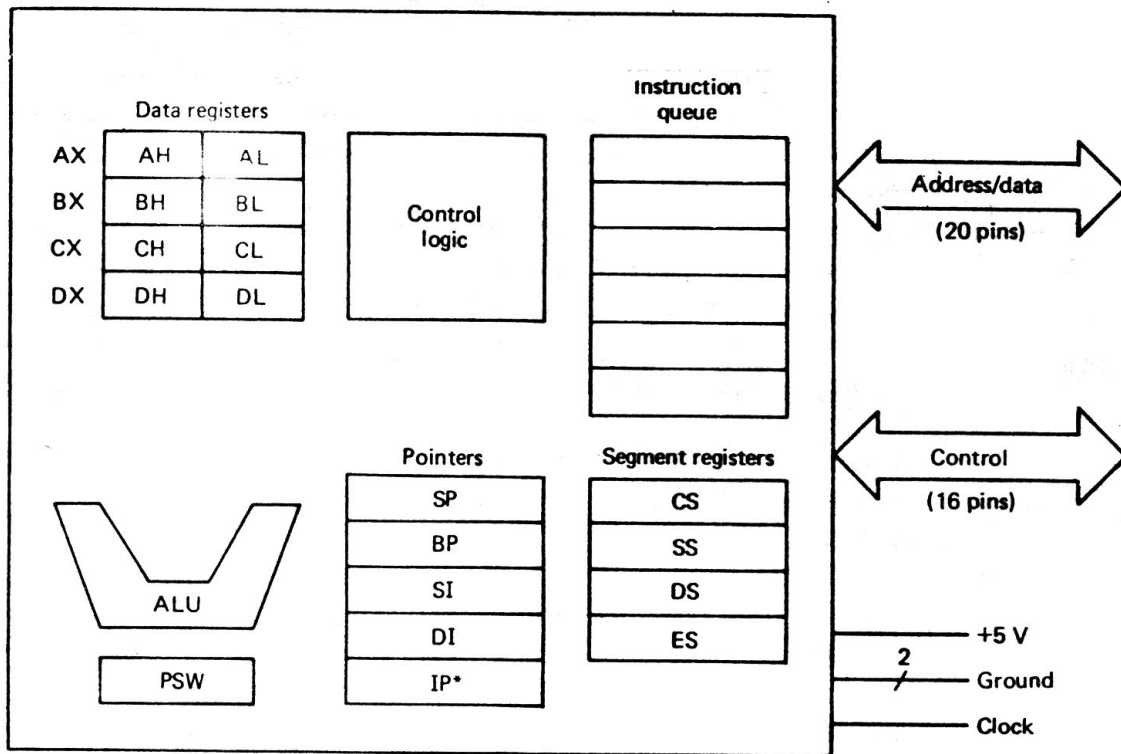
Data registers

| | | |
|---|---|---|
| AX | AH | AL |
| BX | BH | BL |
| CX | CH | CL |
| DX | DH | DL |

Control logic

Instruction queue

Address/data (20 pins)

Control (16 pins)

ALU

PSW

Pointers

| |
|---|
| SP |
| BP |
| SI |
| DI |
| IP* |

Segment registers

| |
|---|
| CS |
| SS |
| DS |
| ES |

+5 V

2

Ground

Clock